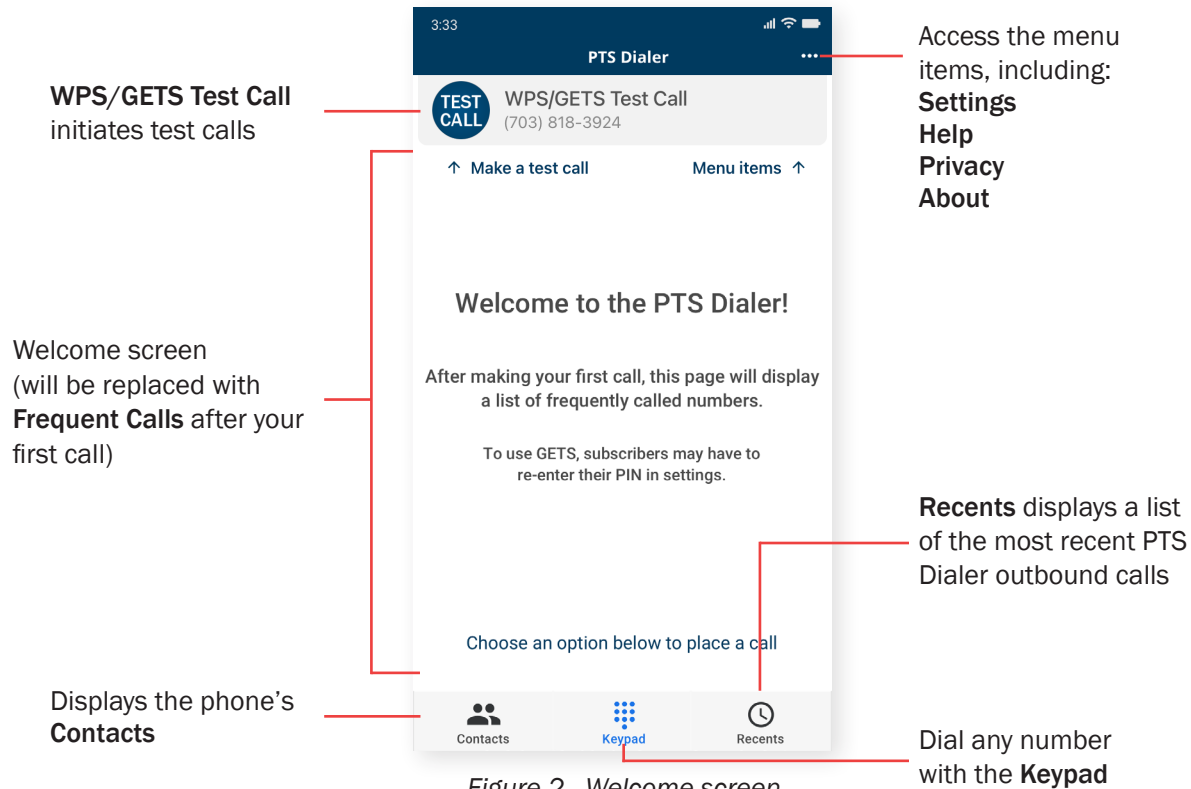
WPS/GETS Test Call initiates test calls

3:33

PTS Dialer

•••

Access the menu items, including:
Settings
Help
Privacy
About

TEST CALL

WPS/GETS Test Call
(703) 818-3924

↑ Make a test call

Menu items ↑

Welcome screen (will be replaced with Frequent Calls after your first call)

Welcome to the PTS Dialer!

After making your first call, this page will display a list of frequently called numbers.

To use GETS, subscribers may have to re-enter their PIN in settings.

Recents displays a list of the most recent PTS Dialer outbound calls

Choose an option below to place a call

Displays the phone's Contacts

Contacts

Keypad

Recents

Dial any number with the Keypad

Figure 2 - Welcome screen